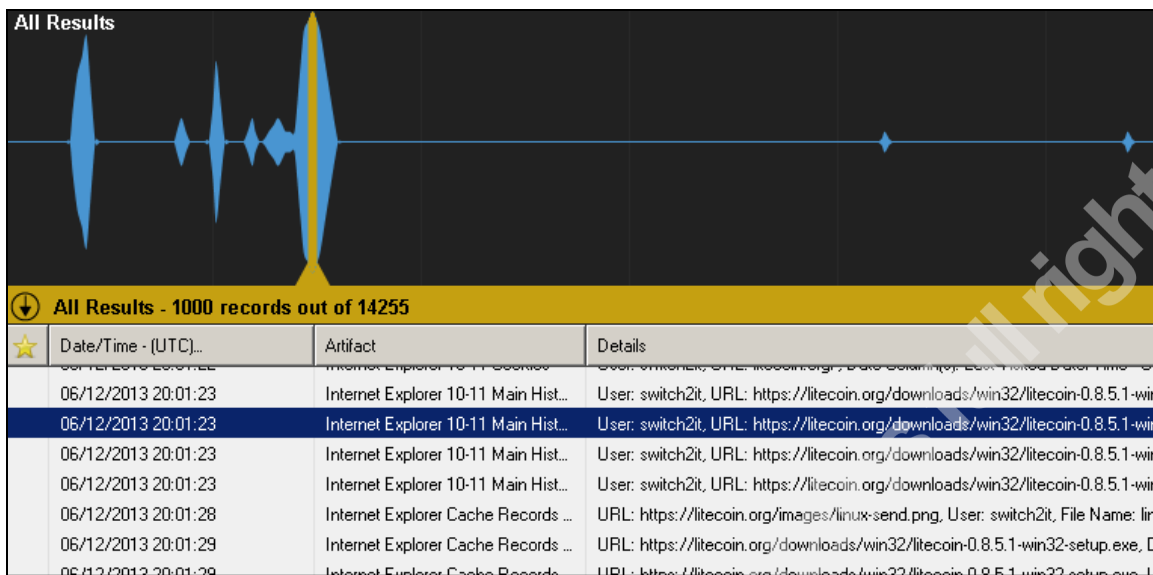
All Results

All Results - 1000 records out of 14255

| ☆ | Date/Time - (UTC)... | Artifact | Details |
|---|---|---|---|
| | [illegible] | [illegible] | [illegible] |
| | 06/12/2013 20:01:23 | Internet Explorer 10-11 Main Hist... | User: switch2it, URL: https://litecoin.org/downloads/win32/litecoin-0.8.5.1-wi |
| | 06/12/2013 20:01:23 | Internet Explorer 10-11 Main Hist... | User: switch2it, URL: https://litecoin.org/downloads/win32/litecoin-0.8.5.1-wi |
| | 06/12/2013 20:01:23 | Internet Explorer 10-11 Main Hist... | User: switch2it, URL: https://litecoin.org/downloads/win32/litecoin-0.8.5.1-wi |
| | 06/12/2013 20:01:23 | Internet Explorer 10-11 Main Hist... | User: switch2it, URL: https://litecoin.org/downloads/win32/litecoin-0.8.5.1-wi |
| | 06/12/2013 20:01:28 | Internet Explorer Cache Records ... | URL: https://litecoin.org/images/linux-send.png, User: switch2it, File Name: li |
| | 06/12/2013 20:01:29 | Internet Explorer Cache Records ... | URL: https://litecoin.org/downloads/win32/litecoin-0.8.5.1-win32-setup.exe, |
| | 06/12/2013 20:01:29 | Internet Explorer Cache Records ... | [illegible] |

All right